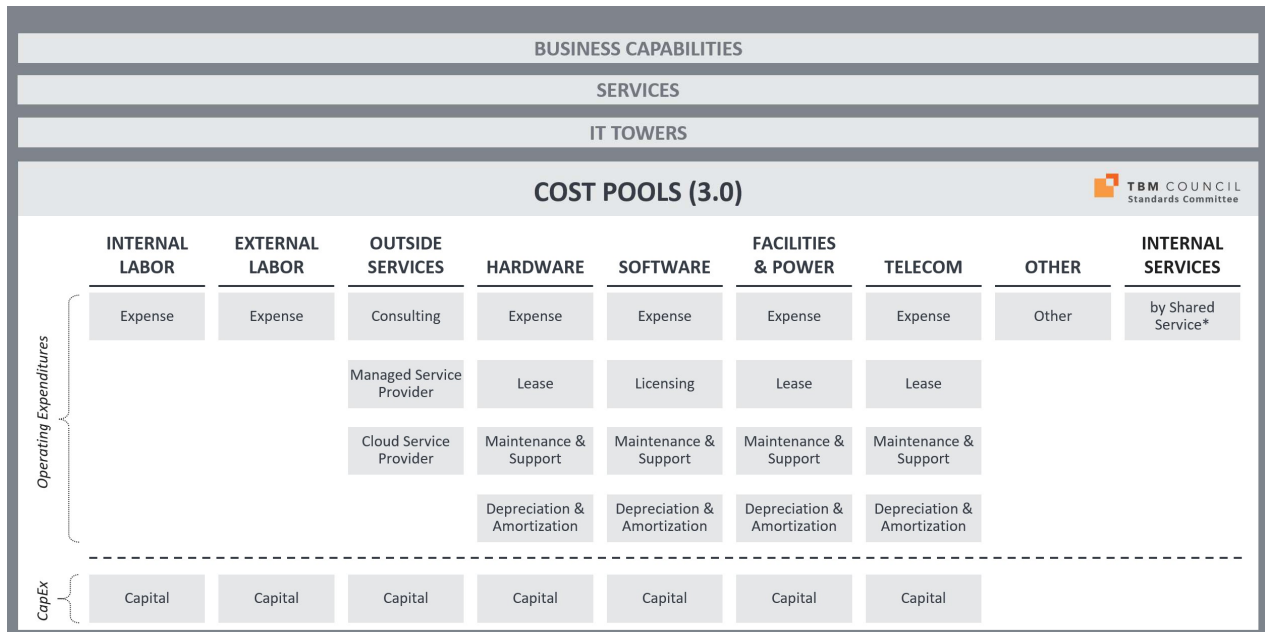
BUSINESS CAPABILITIES

SERVICES

IT TOWERS

COST POOLS (3.0)

TBM COUNCIL
Standards Committee

| | INTERNAL LABOR | EXTERNAL LABOR | OUTSIDE SERVICES | HARDWARE | SOFTWARE | FACILITIES & POWER | TELECOM | OTHER | INTERNAL SERVICES |
|---|---|---|---|---|---|---|---|---|---|
| Operating Expenditures | Expense | Expense | Consulting | Expense | Expense | Expense | Expense | Other | by Shared Service* |
| | | | Managed Service Provider | Lease | Licensing | Lease | Lease | | |
| | | | Cloud Service Provider | Maintenance & Support | Maintenance & Support | Maintenance & Support | Maintenance & Support | | |
| | | | | Depreciation & Amortization | Depreciation & Amortization | Depreciation & Amortization | Depreciation & Amortization | | |
| CapEx | Capital | Capital | Capital | Capital | Capital | Capital | Capital | | |